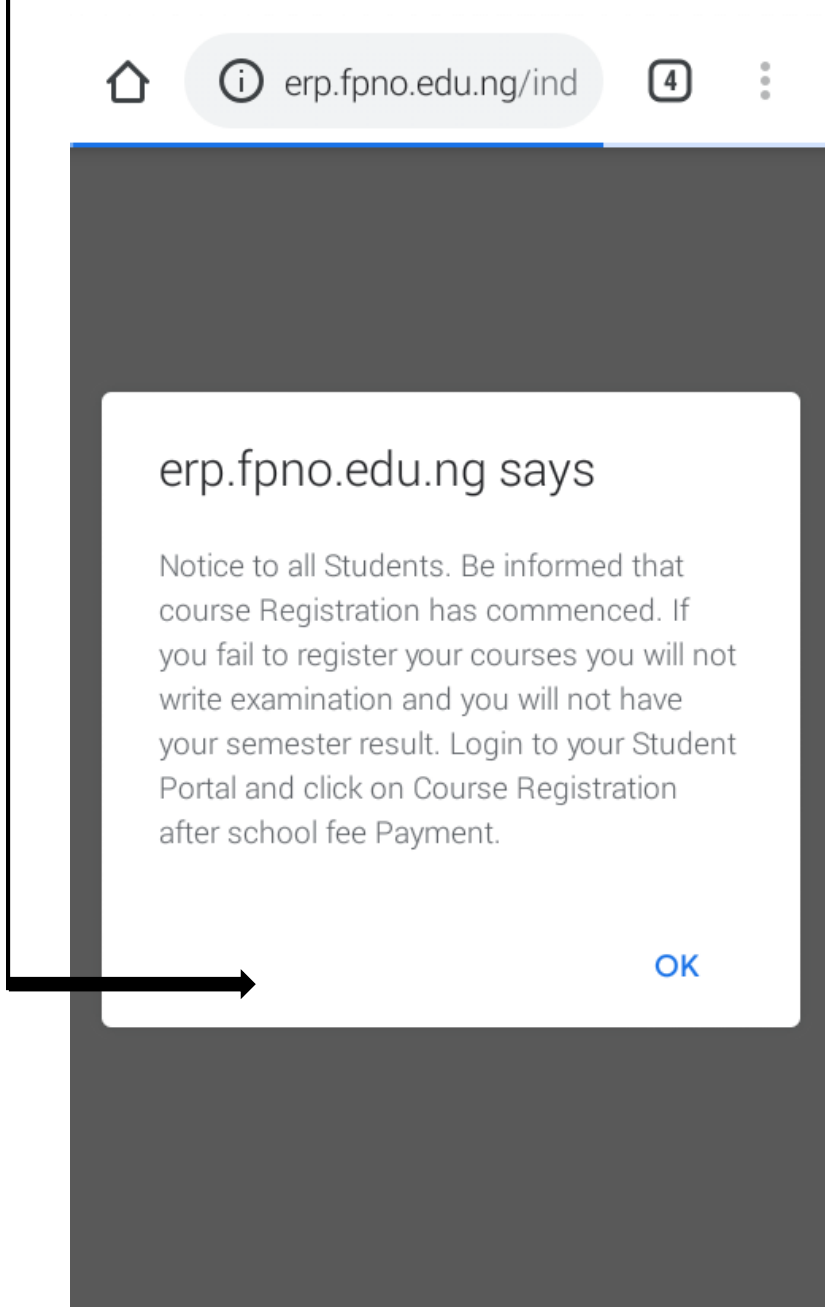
erp.fpno.edu.ng/ind

4

erp.fpno.edu.ng says

Notice to all Students. Be informed that course Registration has commenced. If you fail to register your courses you will not write examination and you will not have your semester result. Login to your Student Portal and click on Course Registration after school fee Payment.

OK